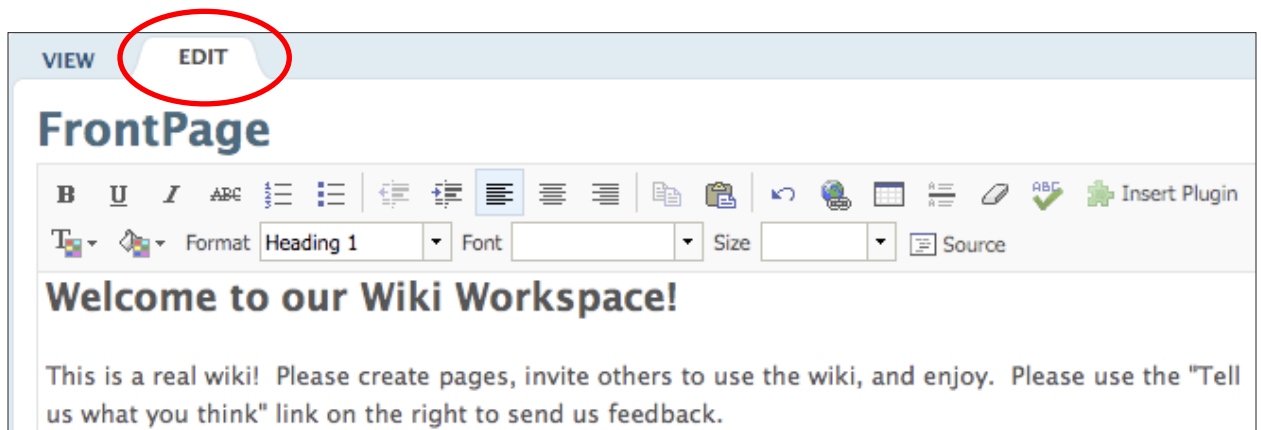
VIEW EDIT

FrontPage

B U I ABC Insert Plugin

Format Heading 1 Font Size Source

Welcome to our Wiki Workspace!

This is a real wiki! Please create pages, invite others to use the wiki, and enjoy. Please use the "Tell us what you think" link on the right to send us feedback.